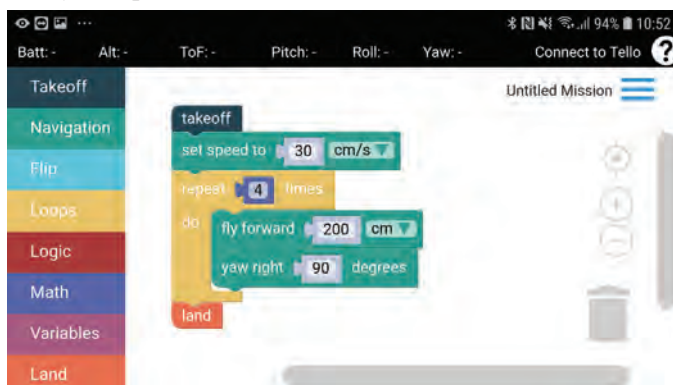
94% 10:52

Batt: - Alt: - ToF: - Pitch: - Roll: - Yaw: - Connect to Tello ?

Takeoff
Navigation
Flip
Loops
Logic
Math
Variables
Land

Untitled Mission

takeoff
set speed to 30 cm/s
repeat 4 times
do
fly forward 200 cm
yaw right 90 degrees
land